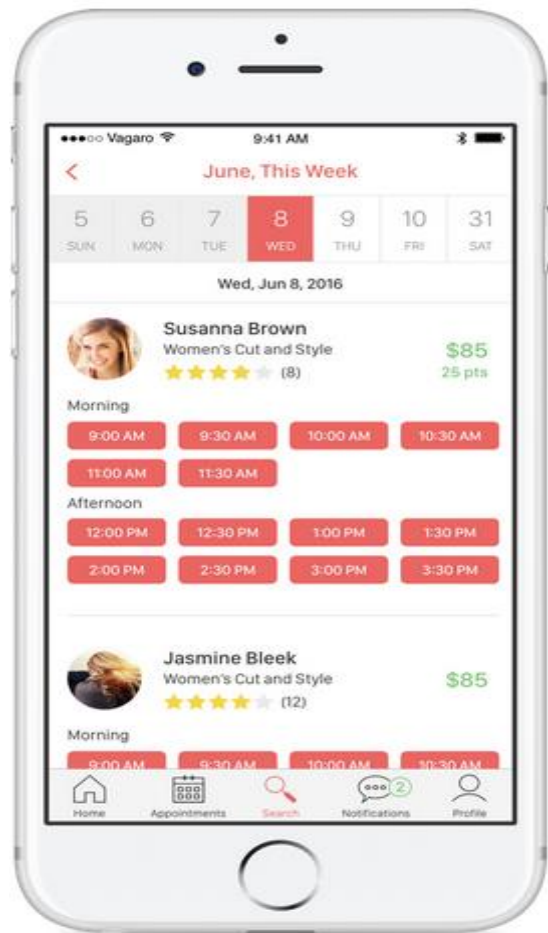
●●●○○ Vagaro
9:41 AM

<
June, This Week

5
SUN
6
MON
7
TUE
8
WED
9
THU
10
FRI
31
SAT

Wed, Jun 8, 2016

Susanna Brown
Women's Cut and Style
(8)
$85
25 pts

Morning
9:00 AM
9:30 AM
10:00 AM
10:30 AM
11:00 AM
11:30 AM

Afternoon
12:00 PM
12:30 PM
1:00 PM
1:30 PM
2:00 PM
2:30 PM
3:00 PM
3:30 PM

Jasmine Bleek
Women's Cut and Style
(12)
$85

Morning
9:00 AM
9:30 AM
10:00 AM
10:30 AM

Home
Appointments
Search
2
Notifications
Profile